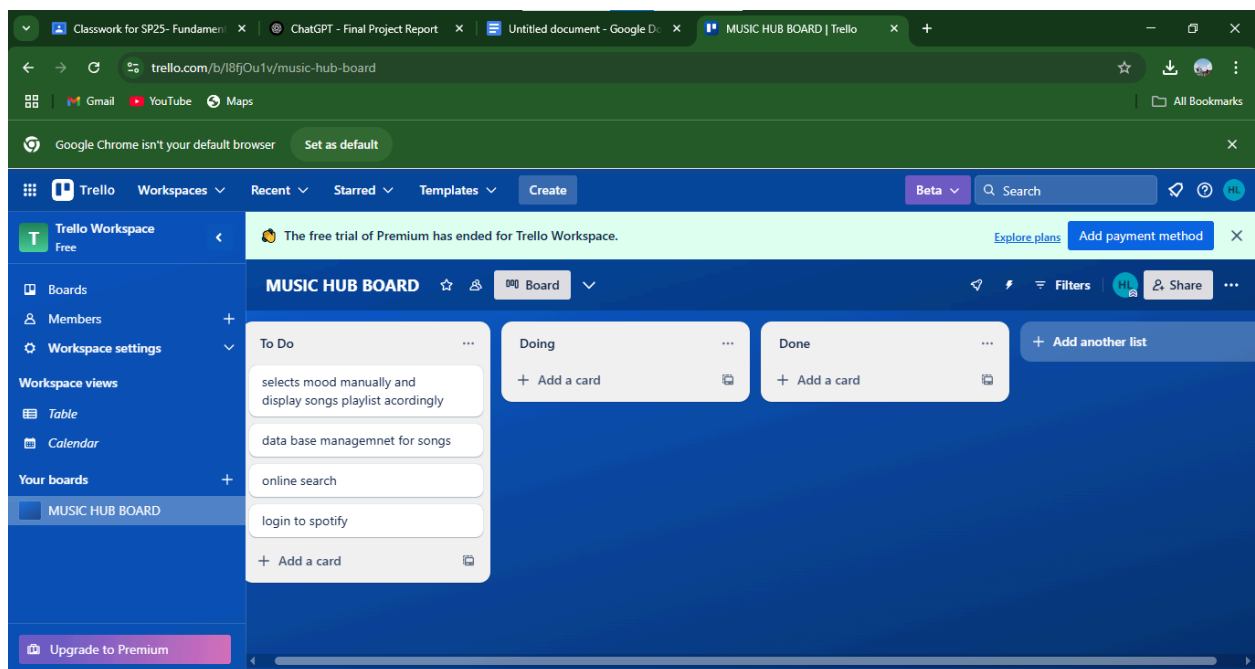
Classwork for SP25- Fundament ×
ChatGPT - Final Project Report ×
Untitled document - Google Do ×
MUSIC HUB BOARD | Trello ×
+

trello.com/b/I8fjOu1v/music-hub-board

Gmail
YouTube
Maps
All Bookmarks

Google Chrome isn't your default browser
Set as default

Trello
Workspaces
Recent
Starred
Templates
Create
Beta
Search
HL

Trello Workspace
Free

The free trial of Premium has ended for Trello Workspace.
Explore plans
Add payment method

Boards
Members
Workspace settings
Workspace views
Table
Calendar
Your boards
MUSIC HUB BOARD

MUSIC HUB BOARD
Board
Filters
HL
Share

To Do
selects mood manually and display songs playlist acordingly
data base managemnet for songs
online search
login to spotify
+ Add a card

Doing
+ Add a card

Done
+ Add a card

+ Add another list

Upgrade to Premium